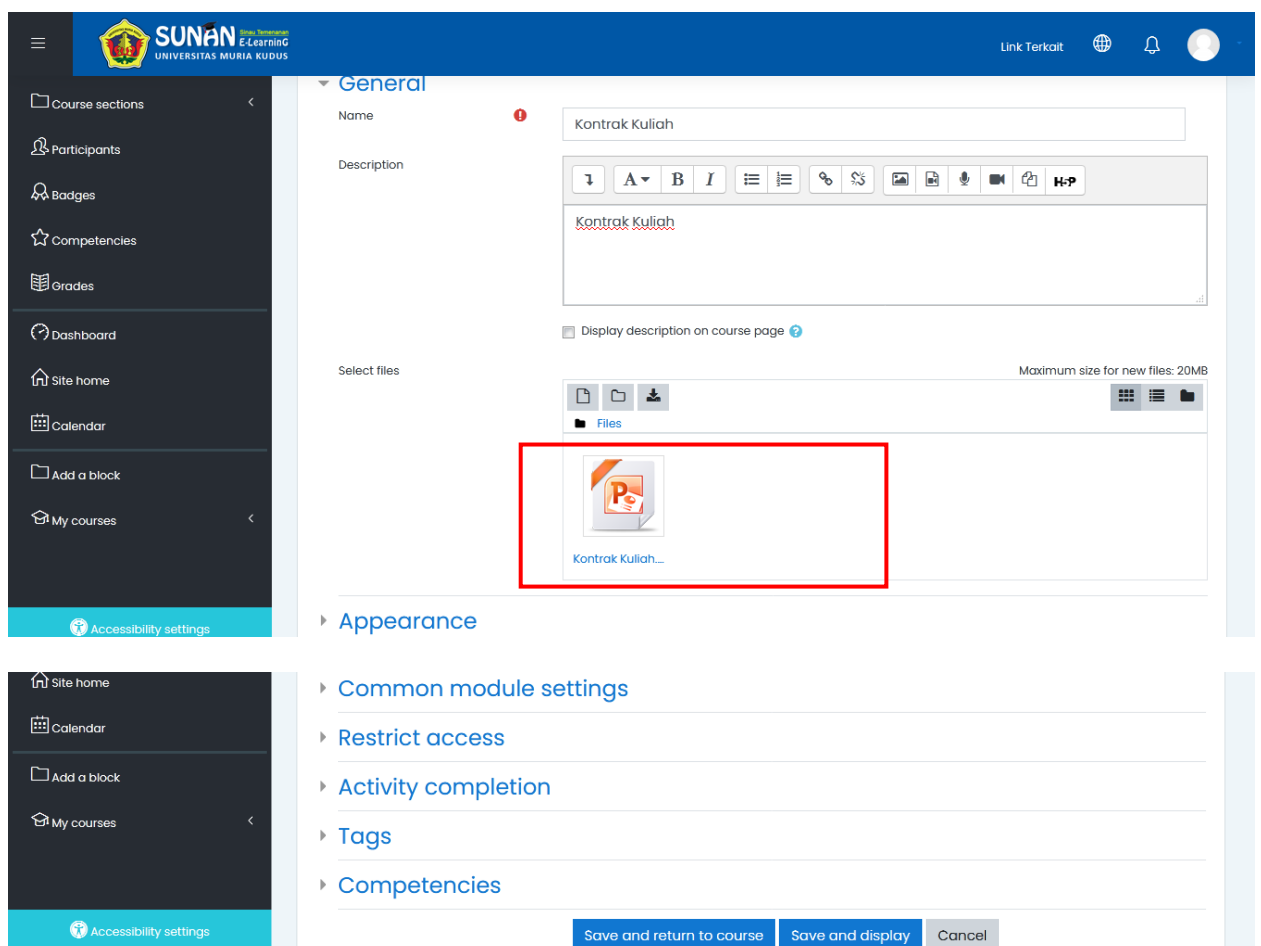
SUNAN Sinau Temenanan E-LearninG
UNIVERSITAS MURIA KUDUS

Link Terkait

Course sections

Participants

Badges

Competencies

Grades

Dashboard

Site home

Calendar

Add a block

My courses

Accessibility settings

General

Name

Kontrak Kuliah

Description

H-P

Kontrak Kuliah

Display description on course page

Select files

Maximum size for new files: 20MB

Files

Kontrak Kuliah....

Appearance

Site home

Calendar

Add a block

My courses

Accessibility settings

Common module settings

Restrict access

Activity completion

Tags

Competencies

Save and return to course

Save and display

Cancel